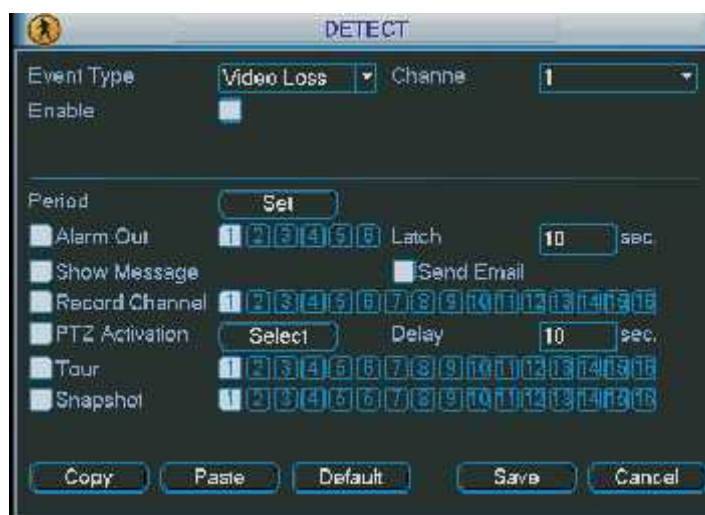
DETECT

Event Type Video Loss Channe 1
Enable

Period Set
Alarm Out 1 2 3 4 5 6 Latch 10 sec.
Show Message Send Email
Record Channel 1 2 3 4 5 6 7 8 9 10 11 12 13 14 15 16
PTZ Activation Select Delay 10 sec.
Tour 1 2 3 4 5 6 7 8 9 10 11 12 13 14 15 16
Snapshot 1 2 3 4 5 6 7 8 9 10 11 12 13 14 15 16

Copy Paste Default Save Cancel